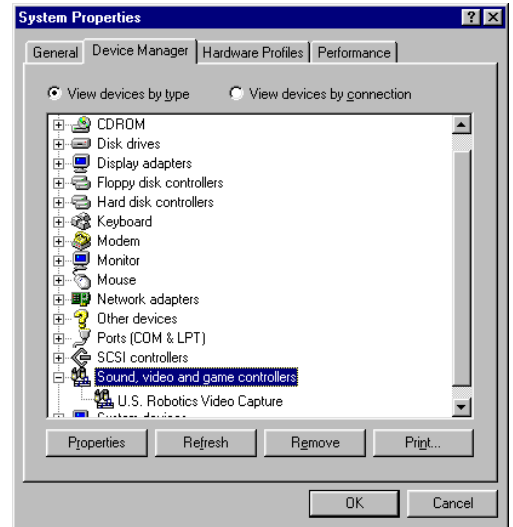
System Properties

?

General

Device Manager

Hardware Profiles

Performance

View devices by type

View devices by connection

CDROM
Disk drives
Display adapters
Floppy disk controllers
Hard disk controllers
Keyboard
Modem
Monitor
Mouse
Network adapters
Other devices
Ports (COM & LPT)
SCSI controllers
Sound, video and game controllers
U.S. Robotics Video Capture
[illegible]

Properties

Refresh

Remove

Print...

OK

Cancel